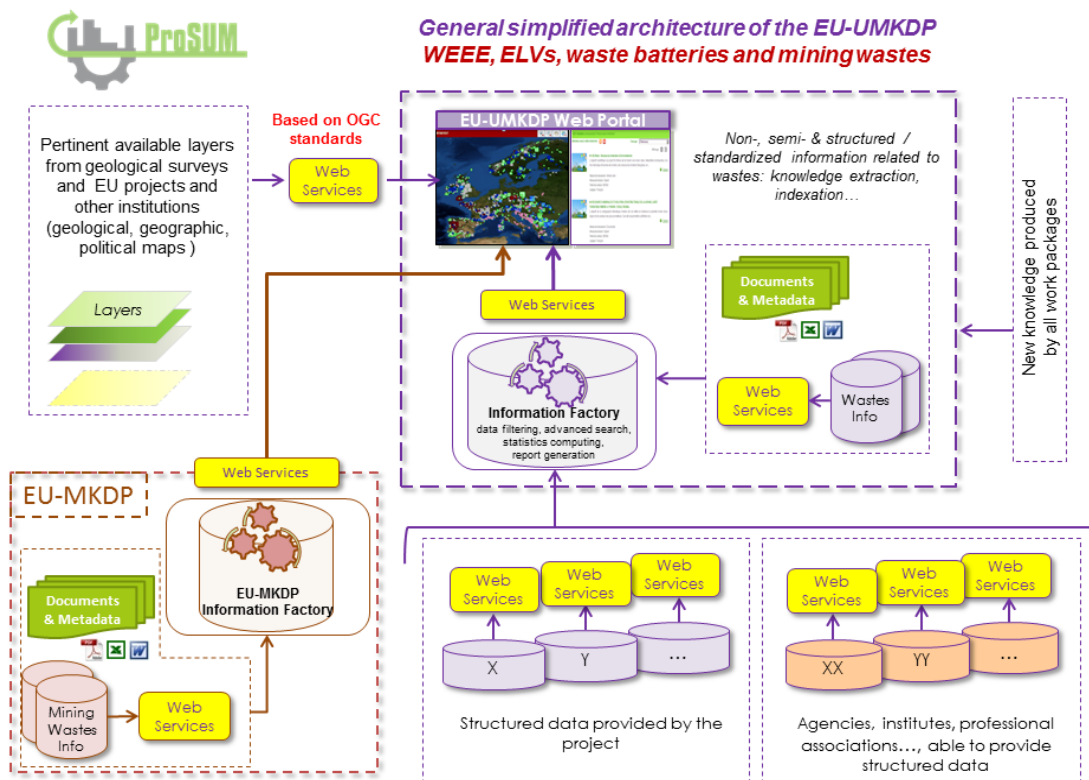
ProSUM

General simplified architecture of the EU-UMKDP
WEEE, ELVs, waste batteries and mining wastes

Pertinent available layers from geological surveys and EU projects and other institutions (geological, geographic, political maps )

Layers

Based on OGC standards

Web Services

EU-UMKDP Web Portal

Non-, semi- & structured / standardized information related to wastes: knowledge extraction, indexation…

New knowledge produced by all work packages

Web Services

Documents & Metadata

Information Factory
data filtering, advanced search, statistics computing, report generation

Web Services

Wastes Info

Web Services

EU-MKDP

EU-MKDP Information Factory

Documents & Metadata

Mining Wastes Info

Web Services

Web Services

Web Services

Web Services

X

Y

…

Structured data provided by the project

Web Services

Web Services

Web Services

XX

YY

…

Agencies, institutes, professional associations…, able to provide structured data